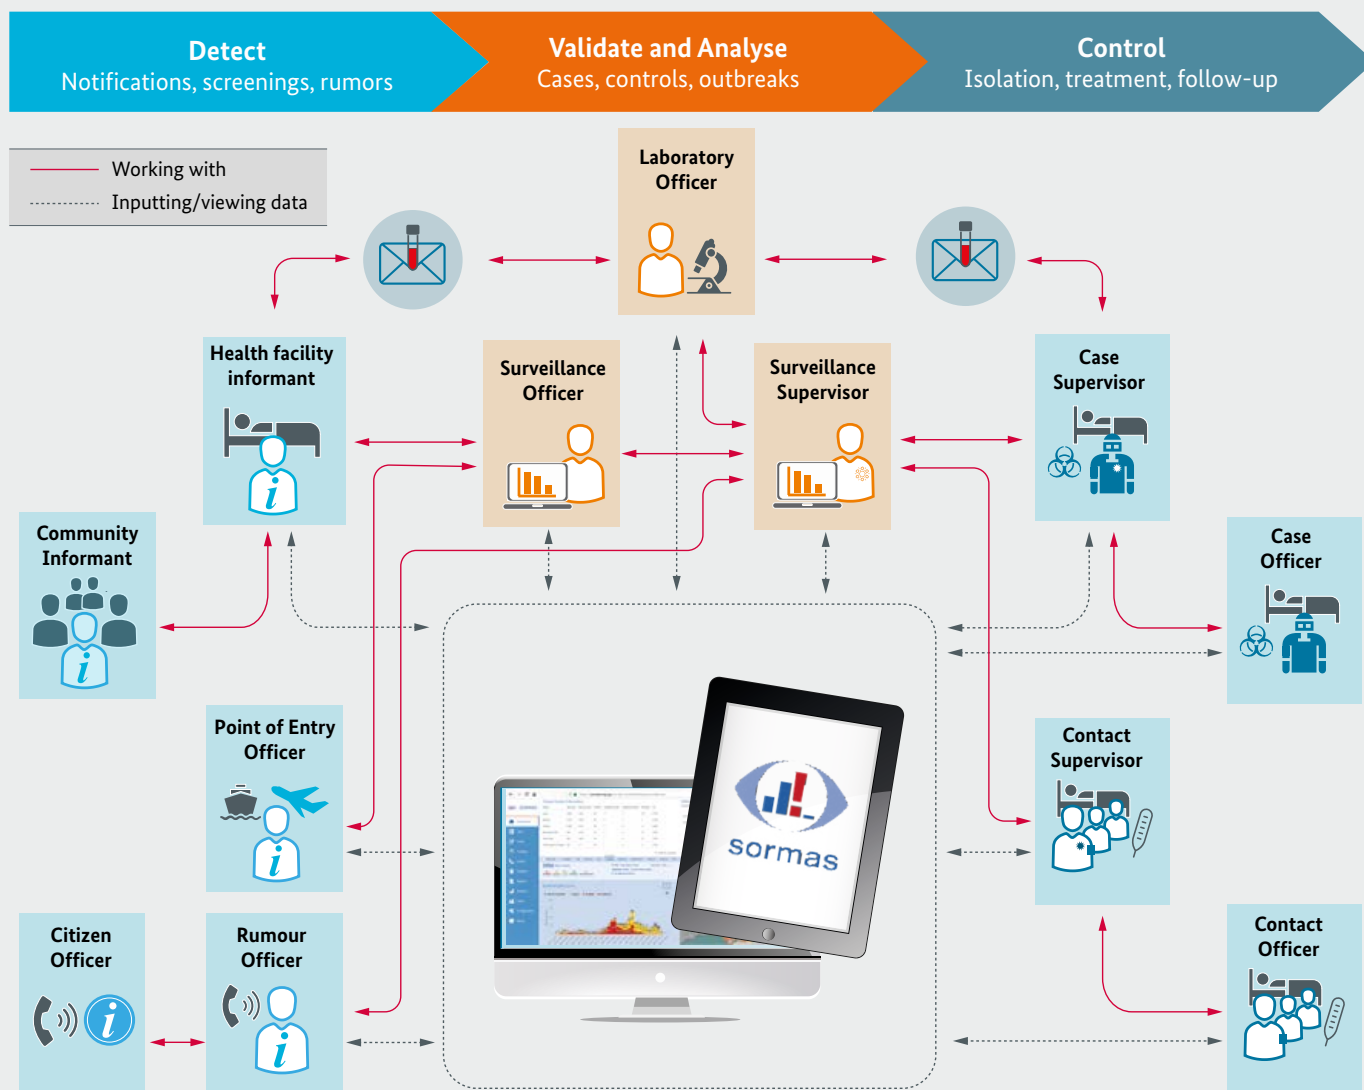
Detect
Notifications, screenings, rumors

Validate and Analyse
Cases, controls, outbreaks

Control
Isolation, treatment, follow-up

Working with
Inputting/viewing data

Laboratory Officer

Health facility informant

Surveillance Officer

Surveillance Supervisor

Case Supervisor

Community Informant

Case Officer

Point of Entry Officer

Contact Supervisor

sormas

Citizen Officer

Rumour Officer

Contact Officer